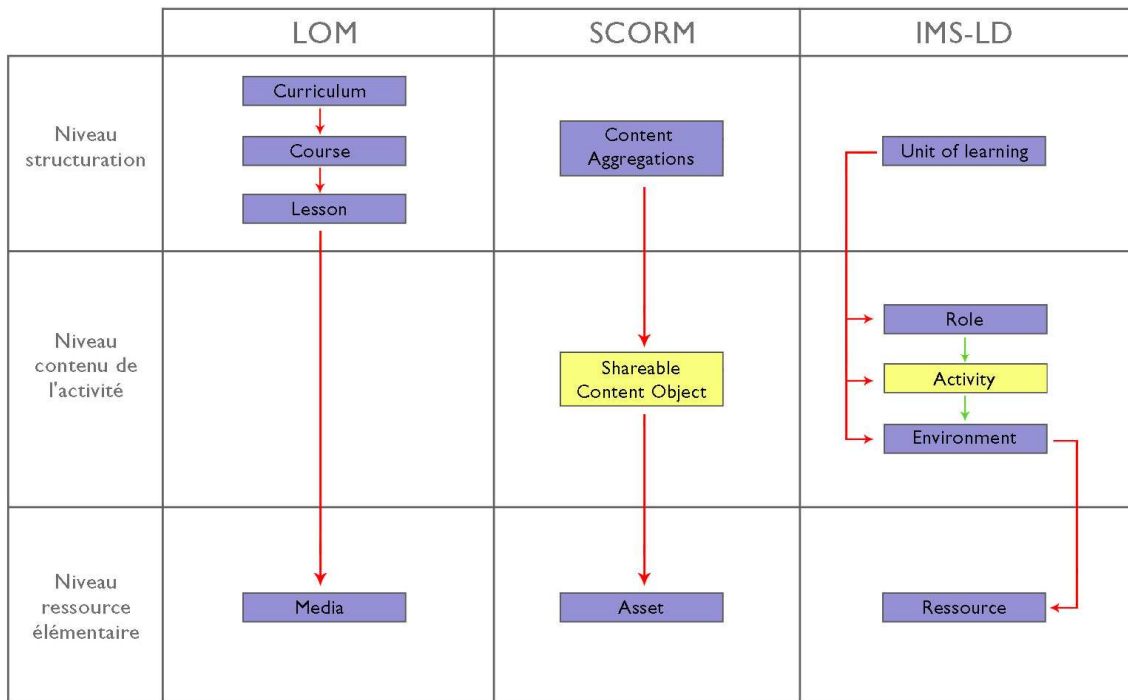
| | LOM | SCORM | IMS-LD |
|---|---|---|---|
| Niveau structuration | Curriculum<br>Course<br>Lesson | Content Aggregations | Unit of learning |
| Niveau contenu de l'activité | | Shareable Content Object | Role<br>Activity<br>Environment |
| Niveau ressource élémentaire | Media | Asset | Ressource |